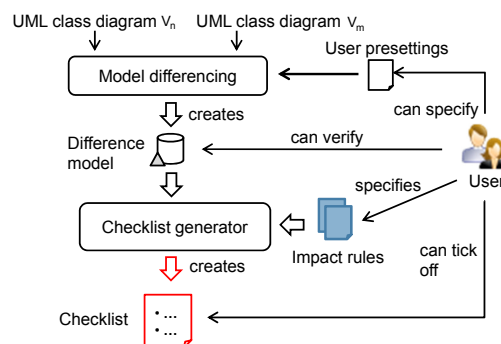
UML class diagram $V_n$

UML class diagram $V_m$

User presettings

Model differencing

creates

can specify

Difference model

can verify

User

specifies

Checklist generator

Impact rules

can tick off

creates

Checklist

•...
•...